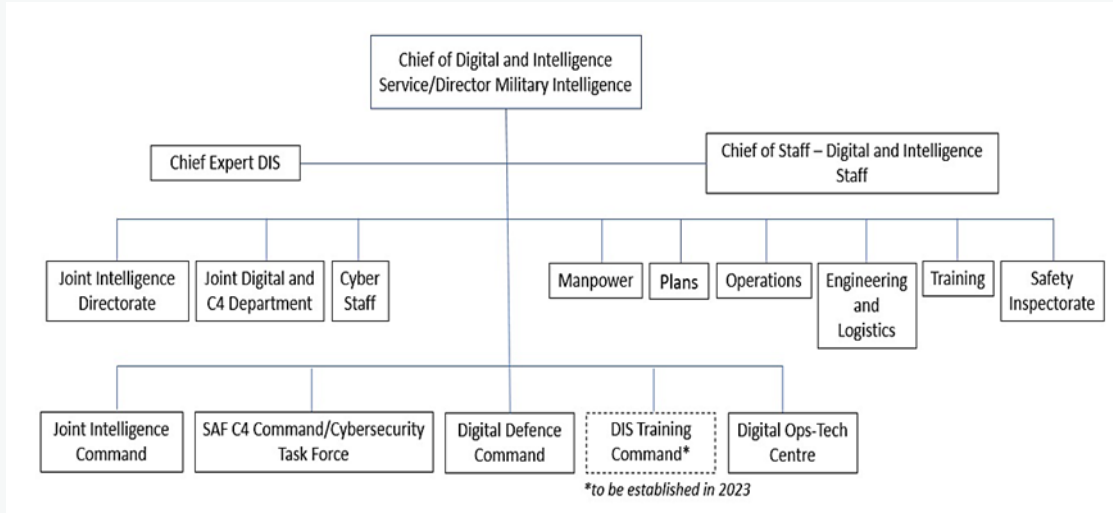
Chief of Digital and Intelligence Service/Director Military Intelligence

Chief Expert DIS

Chief of Staff – Digital and Intelligence Staff

Joint Intelligence Directorate

Joint Digital and C4 Department

Cyber Staff

Manpower

Plans

Operations

Engineering and Logistics

Training

Safety Inspectorate

Joint Intelligence Command

SAF C4 Command/Cybersecurity Task Force

Digital Defence Command

DIS Training Command*

Digital Ops-Tech Centre

*to be established in 2023